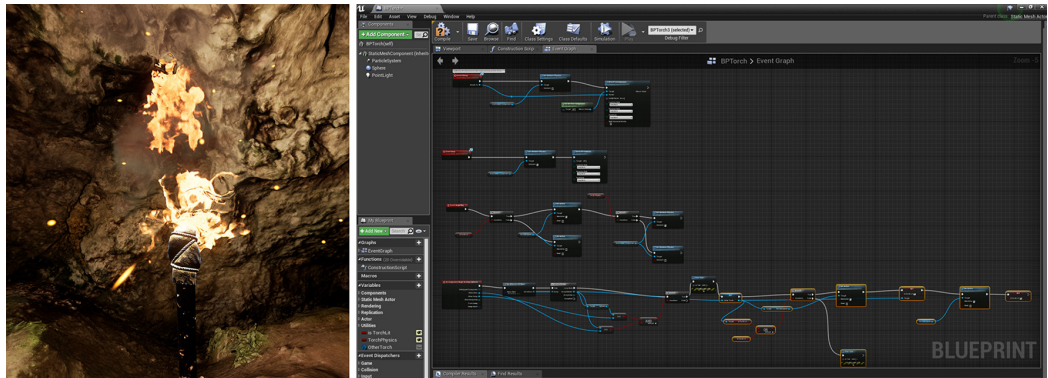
File Edit Asset View Debug Window Help

Parent class: Static Mesh Actor

Components

+ Add Component

BPTorch(self)

StaticMeshComponent (Inherited)

ParticleSystem

Sphere

PointLight

Compile Save Browse Find Class Settings Class Defaults Simulation Play

BPTorch0 (selected)

Debug Filter

Viewport Construction Script Event Graph

BPTorch > Event Graph

Zoom -1

My Blueprint

+ Add New

Search

Graphs

EventGraph

Functions (38 Overridable)

ConstructionScript

Macros

Variables

Components

Static Mesh Actor

Rendering

Replication

Actor

Utilities

TorchLA

TorchPhysics

OtherTorch

Event Dispatchers

Game

Collision

Input

BLUEPRINT

Compiler Results Find Results